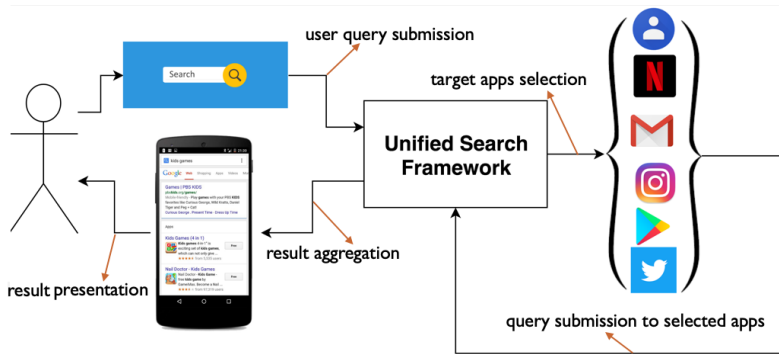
user query submission

Search

target apps selection

Unified Search Framework

result aggregation

result presentation

query submission to selected apps

kids games

Google

Games | PBS KIDS

Kids Games (4 in 1)

Nail Doctor - Kids Games